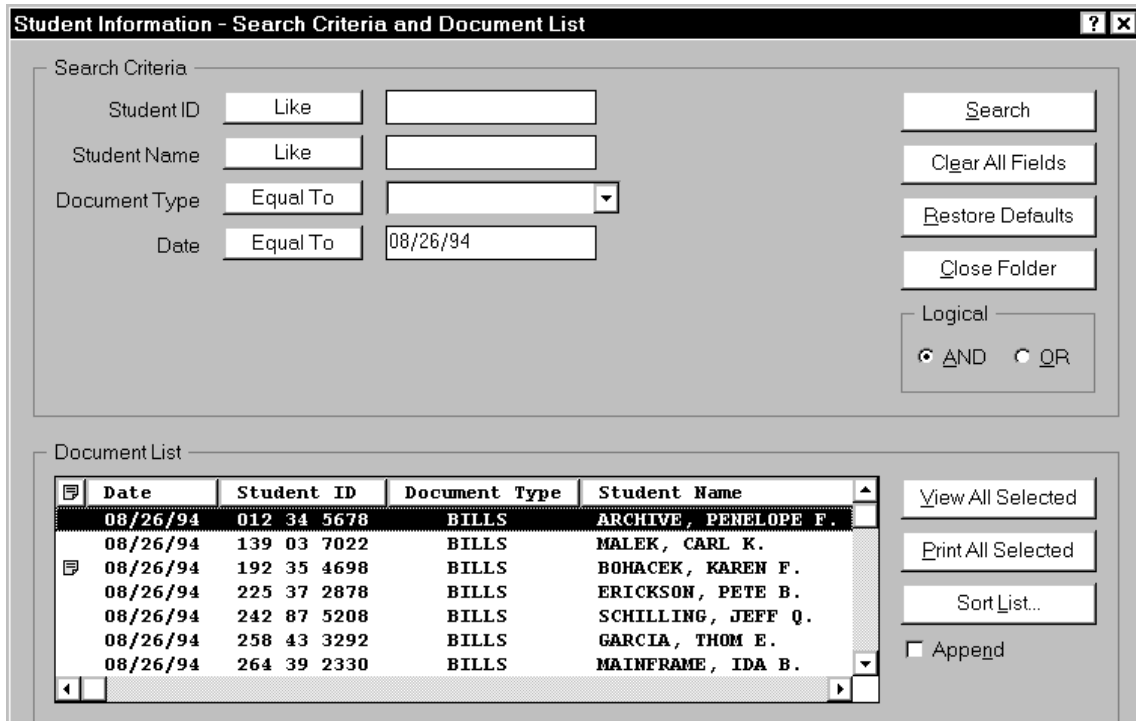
Student Information - Search Criteria and Document List

? X

Search Criteria

Student ID Like

Student Name Like

Document Type Equal To

Date Equal To 08/26/94

Search

Clear All Fields

Restore Defaults

Close Folder

Logical

AND OR

Document List

| Date | Student ID | Document Type | Student Name |
|---|---|---|---|
| 08/26/94 | 012 34 5678 | BILLS | ARCHIVE, PENELOPE F. |
| 08/26/94 | 139 03 7022 | BILLS | MALEK, CARL K. |
| 08/26/94 | 192 35 4698 | BILLS | BOHACEK, KAREN F. |
| 08/26/94 | 225 37 2878 | BILLS | ERICKSON, PETE B. |
| 08/26/94 | 242 87 5208 | BILLS | SCHILLING, JEFF Q. |
| 08/26/94 | 258 43 3292 | BILLS | GARCIA, THOM E. |
| 08/26/94 | 264 39 2330 | BILLS | MAINFRAME, IDA B. |

View All Selected

Print All Selected

Sort List...

Append